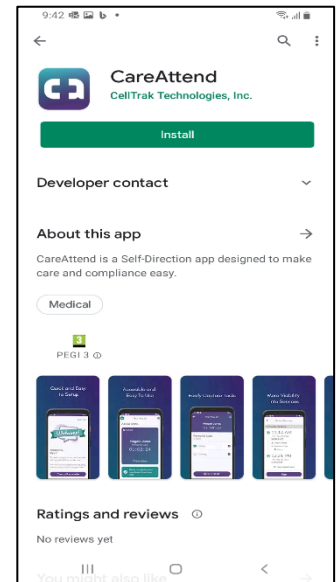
9:42

CareAttend
CellTrak Technologies, Inc.

Install

Developer contact

About this app

CareAttend is a Self-Direction app designed to make care and compliance easy.

Medical

3
PEGI 3

Quick and Easy to Setup

Accessible and Easy To Use

Easily Capture Visits

More Visibility into Services

Ratings and reviews

No reviews yet

You might also like